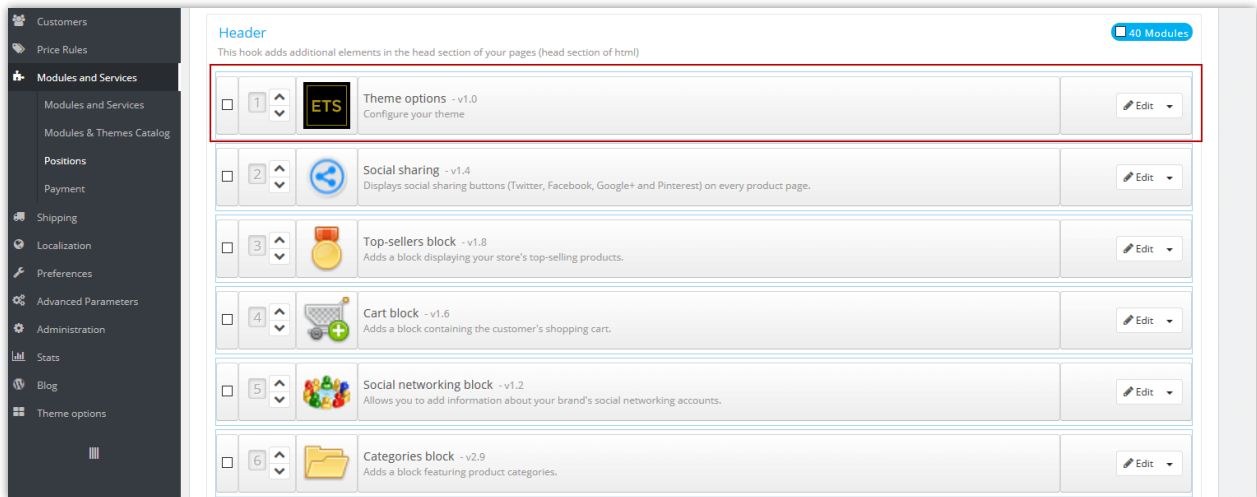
Customers
Price Rules
Modules and Services
Modules and Services
Modules & Themes Catalog
Positions
Payment
Shipping
Localization
Preferences
Advanced Parameters
Administration
Stats
Blog
Theme options

Header
This hook adds additional elements in the head section of your pages (head section of html)
40 Modules

1 ETS Theme options - v1.0
Configure your theme
Edit

2 Social sharing - v1.4
Displays social sharing buttons (Twitter, Facebook, Google+ and Pinterest) on every product page.
Edit

3 Top-sellers block - v1.8
Adds a block displaying your store's top-selling products.
Edit

4 Cart block - v1.6
Adds a block containing the customer's shopping cart.
Edit

5 Social networking block - v1.2
Allows you to add information about your brand's social networking accounts.
Edit

6 Categories block - v2.9
Adds a block featuring product categories.
Edit